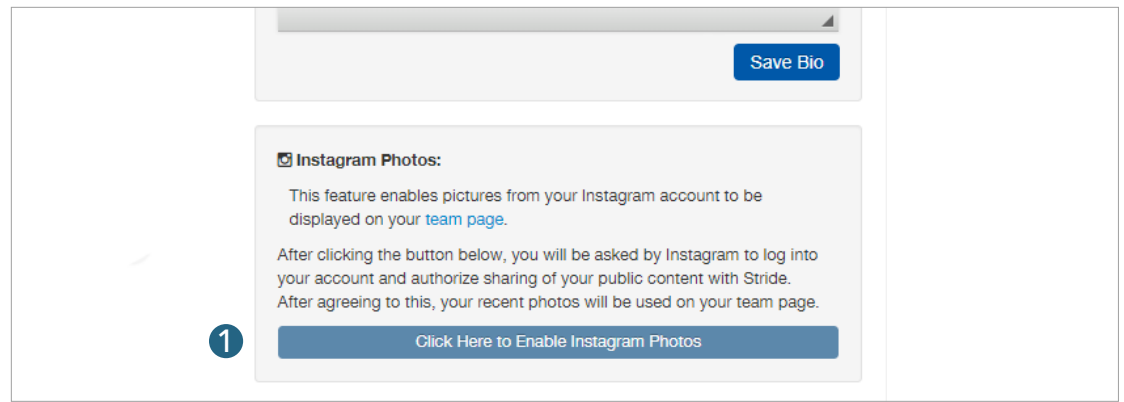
Save Bio

Instagram Photos:

This feature enables pictures from your Instagram account to be displayed on your team page.

After clicking the button below, you will be asked by Instagram to log into your account and authorize sharing of your public content with Stride. After agreeing to this, your recent photos will be used on your team page.

1

Click Here to Enable Instagram Photos